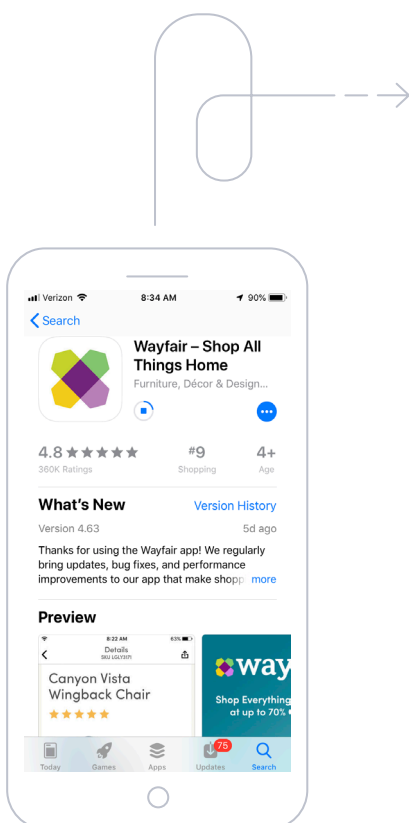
Verizon 8:34 AM 90%

Search

Wayfair – Shop All Things Home
Furniture, Décor & Design...

4.8 ★★★★★
360K Ratings

#9
Shopping

4+
Age

What's New
Version History

Version 4.63
5d ago

Thanks for using the Wayfair app! We regularly bring updates, bug fixes, and performance improvements to our app that make shopp more

Preview

8:22 AM 63%
Details
SKU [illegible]

Canyon Vista Wingback Chair
★★★★★

way

Shop Everything at up to 70%

Today Games Apps 75 Updates Search